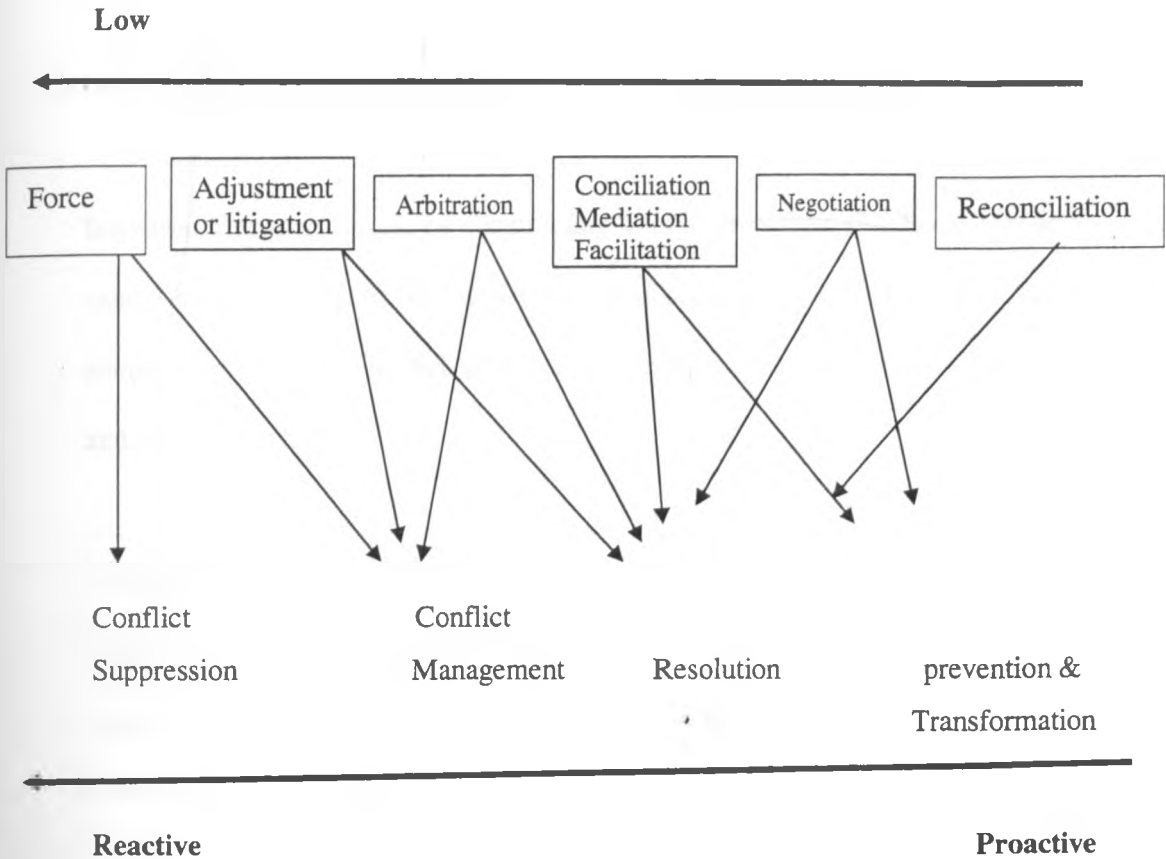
Low

Force

Adjustment or litigation

Arbitration

Conciliation Mediation Facilitation

Negotiation

Reconciliation

Conflict Suppression

Conflict Management

Resolution

prevention & Transformation

Reactive

Proactive